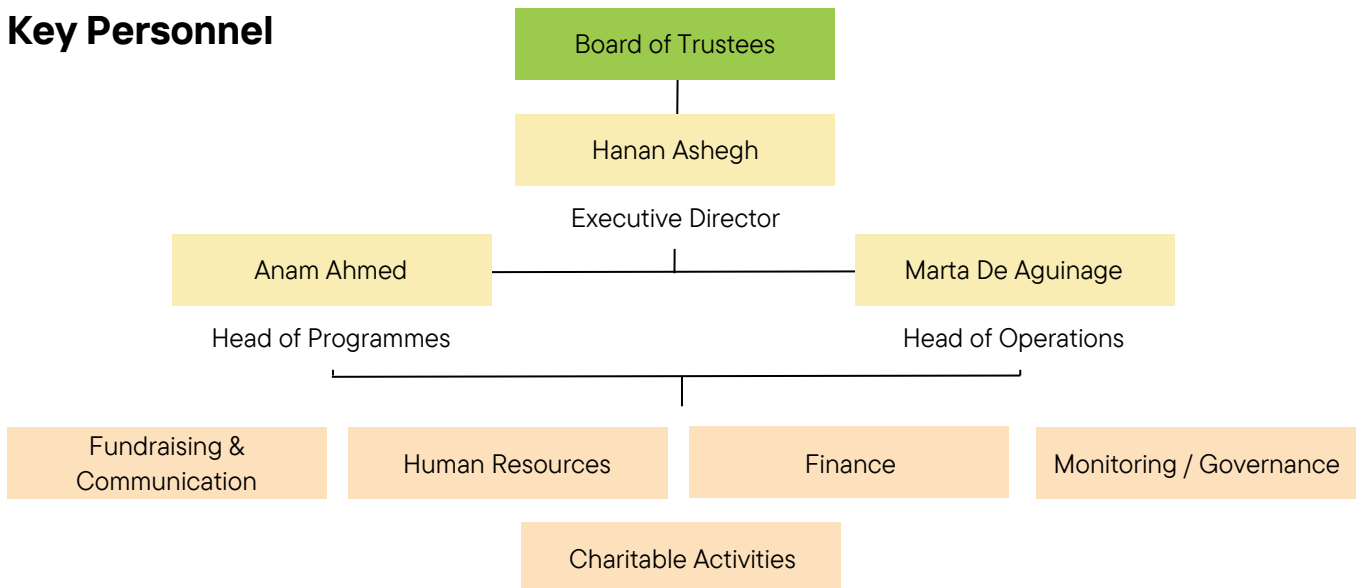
Key Personnel

Board of Trustees

Hanan Ashegh

Executive Director

Anam Ahmed

Head of Programmes

Marta De Aguinage

Head of Operations

Fundraising & Communication

Human Resources

Finance

Monitoring / Governance

Charitable Activities